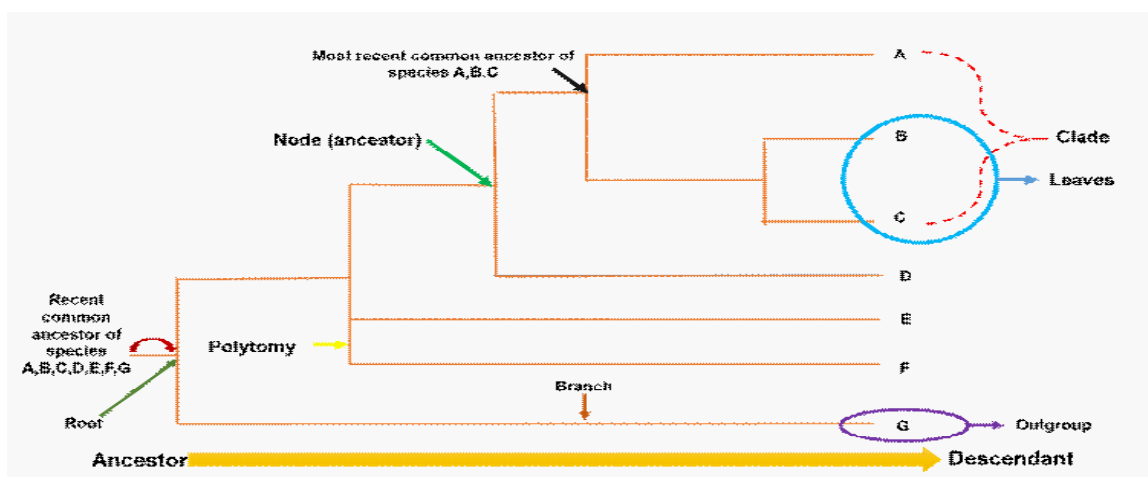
Most recent common ancestor of species A,B,C

A

Clade

Node (ancestor)

B

Leaves

C

D

Recent common ancestor of species A,B,C,D,E,F,G

Polytomy

E

F

Branch

Root

G

Outgroup

Ancestor

Descendant